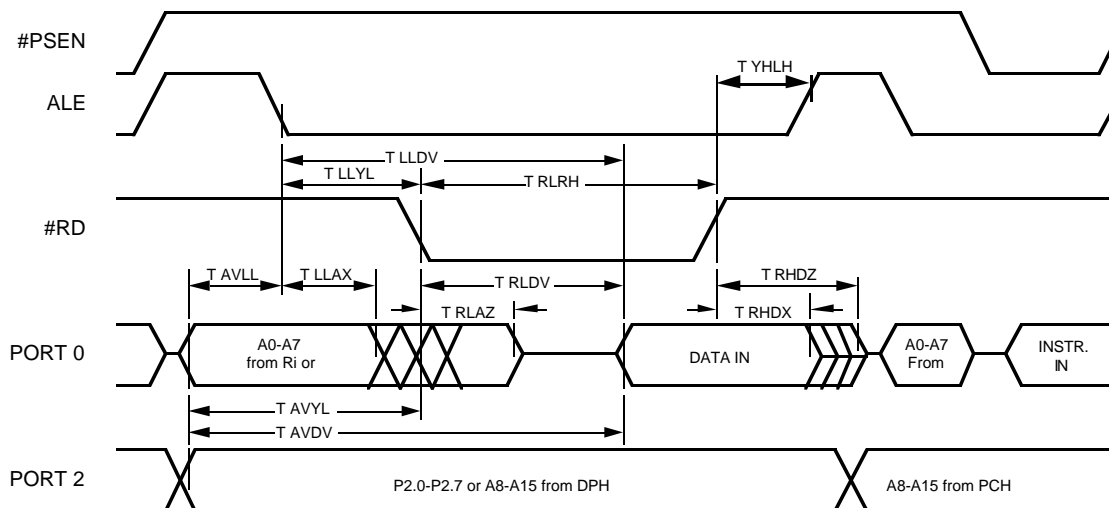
#PSEN

ALE

T YHLH

T LLDV

T LLYL

T RLRH

#RD

T AVLL

T LLAX

T RLDV

T RHDZ

T RLAZ

T RHDX

PORT 0

A0-A7 from Ri or

DATA IN

A0-A7 From

INSTR. IN

T AVYL

T AVDV

PORT 2

P2.0-P2.7 or A8-A15 from DPH

A8-A15 from PCH